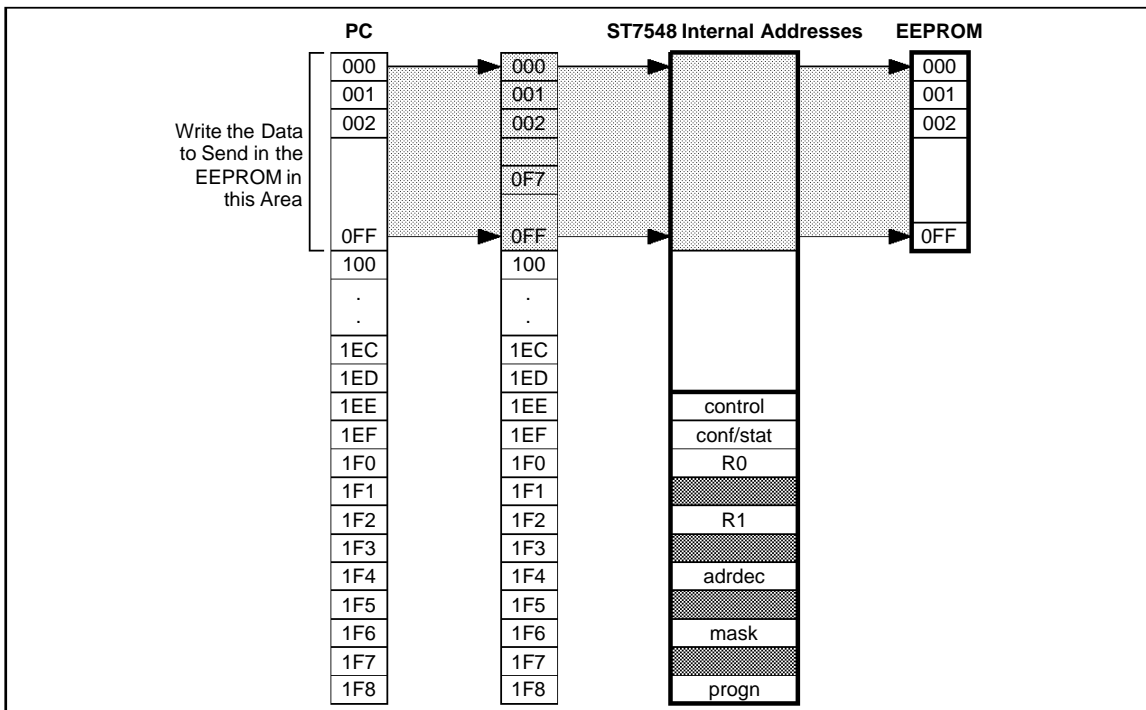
PC

ST7548 Internal Addresses

EEPROM

Write the Data to Send in the EEPROM in this Area

000
001
002
0FF
100
.
.
1EC
1ED
1EE
1EF
1F0
1F1
1F2
1F3
1F4
1F5
1F6
1F7
1F8

000
001
002
0F7
0FF
100
.
.
1EC
1ED
1EE
1EF
1F0
1F1
1F2
1F3
1F4
1F5
1F6
1F7
1F8

control
conf/stat
R0
R1
adrdec
mask
progn

000
001
002
0FF